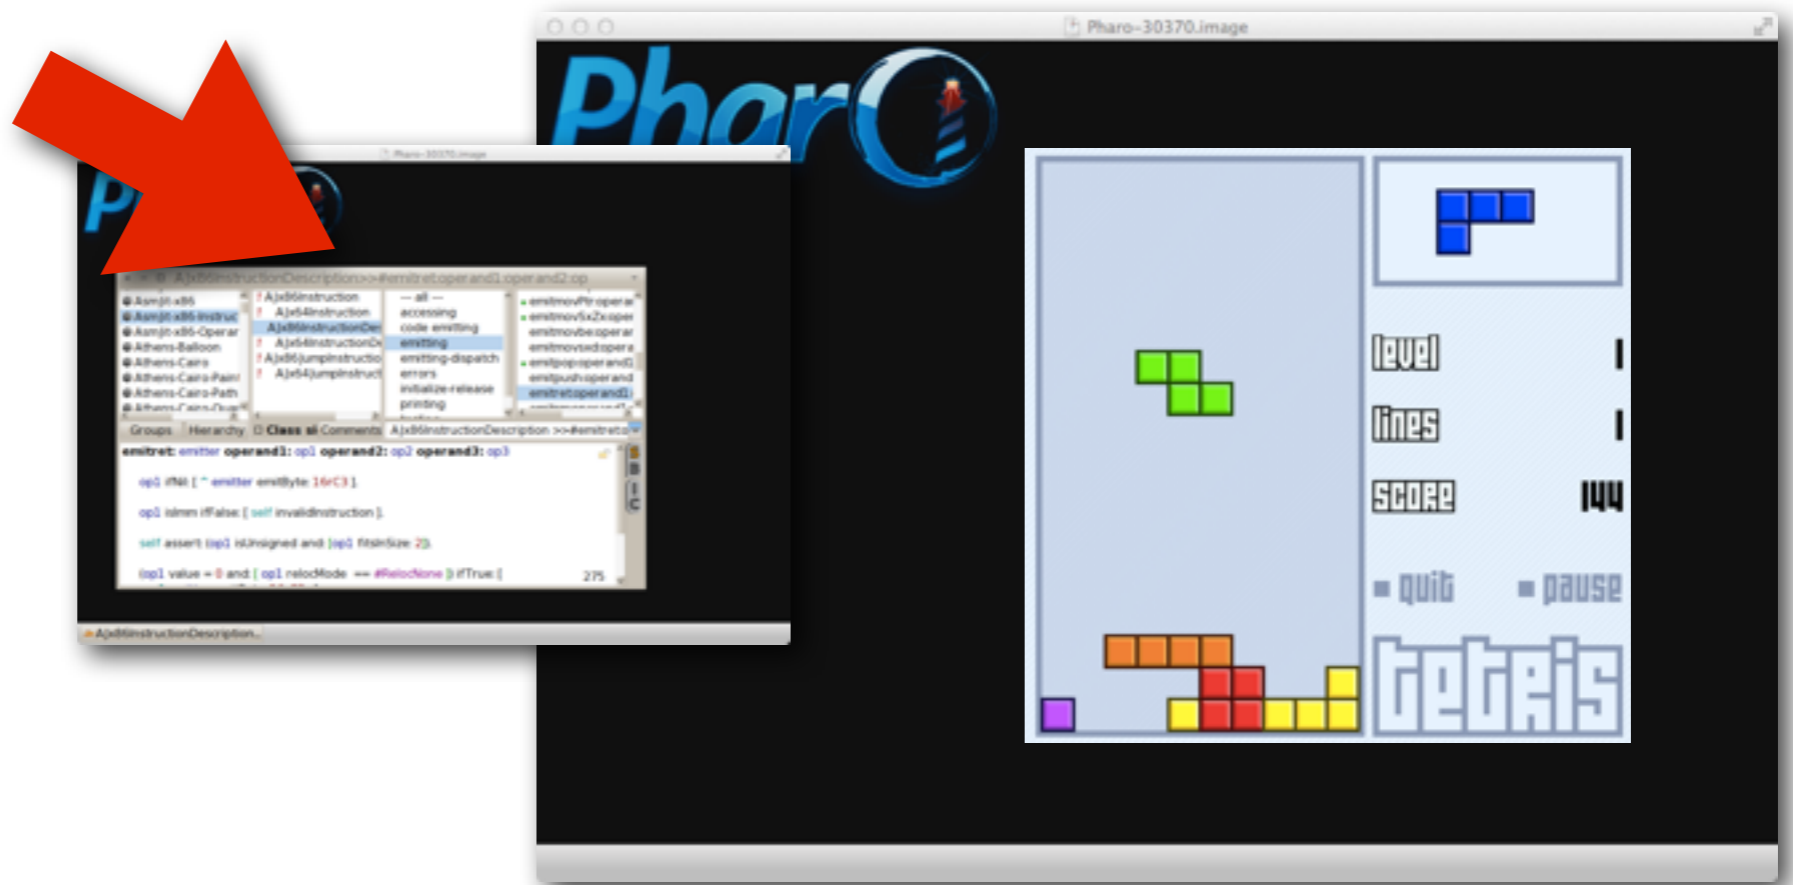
Pharo-30370.image

Pharo

Pharo-30370.image

AJx86InstructionDescription>>#emitret:operand1:operand2:op

AsmJit-x86
AsmJit-x86-Instruc
AsmJit-x86-Operar
Athens-Balloon
Athens-Cairo
Athens-Cairo-Paint
Athens-Cairo-Path
Athens-Cairo-Que

AJx86Instruction
AJx64Instruction
AJx86InstructionDe
AJx64InstructionDe
AJx86JumpInstructio
AJx64JumpInstruct

-- all --
accessing
code emitting
emitting
emitting-dispatch
errors
initialize-release
printing

emitmovPtr:operar
emitmovSxZx:oper
emitmovbe:operar
emitmovsxd:opera
emitpop:operand1
emitpush:operand
emitret:operand1

Groups | Hierarchy | Class | Comments | AJx86InstructionDescription >>#emitret:o

emitret: emitter operand1: op1 operand2: op2 operand3: op3

op1 ifNil: [ " emitter emitByte: 16rC3 ].

op1 isImm ifFalse: [ self invalidInstruction ].

self assert: (op1 isUnsigned and: (op1 fitsInSize: 2)).

(op1 value = 0 and: [ op1 relocMode == #RelocNone ]) ifTrue: [

275

AJx86InstructionDescription

level 1
lines 1
score 144

quit
pause

tetris